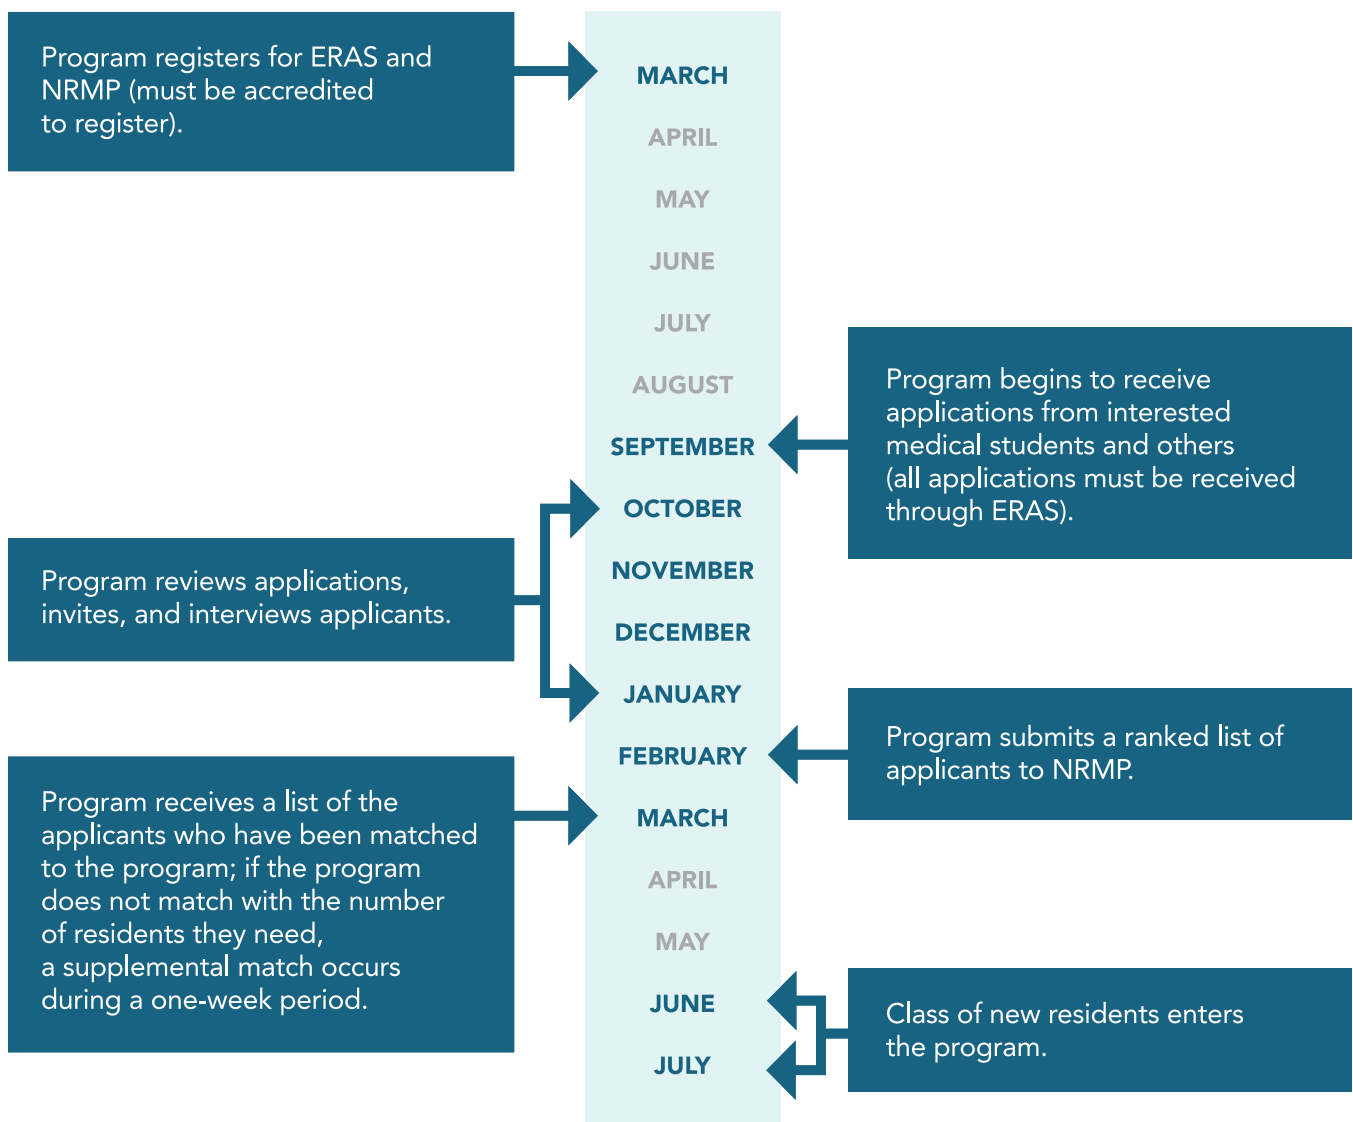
Program registers for ERAS and NRMP (must be accredited to register).

MARCH

APRIL

MAY

JUNE

JULY

AUGUST

SEPTEMBER

Program begins to receive applications from interested medical students and others (all applications must be received through ERAS).

OCTOBER

Program reviews applications, invites, and interviews applicants.

NOVEMBER

DECEMBER

JANUARY

FEBRUARY

Program submits a ranked list of applicants to NRMP.

Program receives a list of the applicants who have been matched to the program; if the program does not match with the number of residents they need, a supplemental match occurs during a one-week period.

MARCH

APRIL

MAY

JUNE

JULY

Class of new residents enters the program.